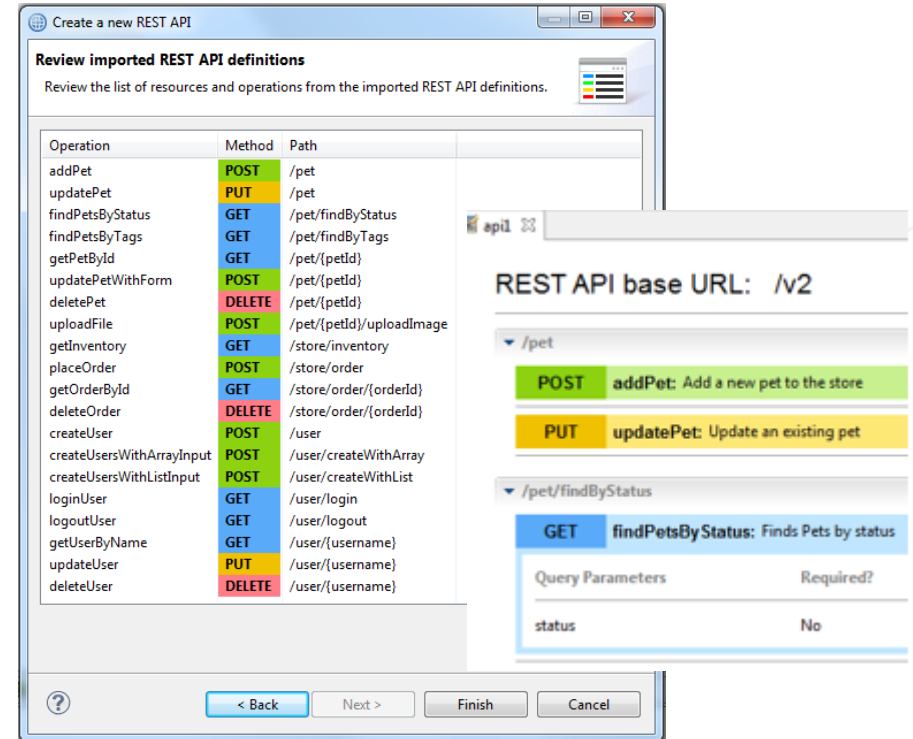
Create a new REST API

Review imported REST API definitions

Review the list of resources and operations from the imported REST API definitions.

| Operation | Method | Path |
|---|---|---|
| addPet | POST | /pet |
| updatePet | PUT | /pet |
| findPetsByStatus | GET | /pet/findByStatus |
| findPetsByTags | GET | /pet/findByTags |
| getPetById | GET | /pet/{petId} |
| updatePetWithForm | POST | /pet/{petId} |
| deletePet | DELETE | /pet/{petId} |
| uploadFile | POST | /pet/{petId}/uploadImage |
| getInventory | GET | /store/inventory |
| placeOrder | POST | /store/order |
| getOrderById | GET | /store/order/{orderId} |
| deleteOrder | DELETE | /store/order/{orderId} |
| createUser | POST | /user |
| createUsersWithArrayInput | POST | /user/createWithArray |
| createUsersWithListInput | POST | /user/createWithList |
| loginUser | GET | /user/login |
| logoutUser | GET | /user/logout |
| getUserByName | GET | /user/{username} |
| updateUser | PUT | /user/{username} |
| deleteUser | DELETE | /user/{username} |

api1

REST API base URL: /v2

/pet

POST addPet: Add a new pet to the store

PUT updatePet: Update an existing pet

/pet/findByStatus

GET findPetsByStatus: Finds Pets by status

| Query Parameters | Required? |
|---|---|
| status | No |

?

< Back

Next >

Finish

Cancel